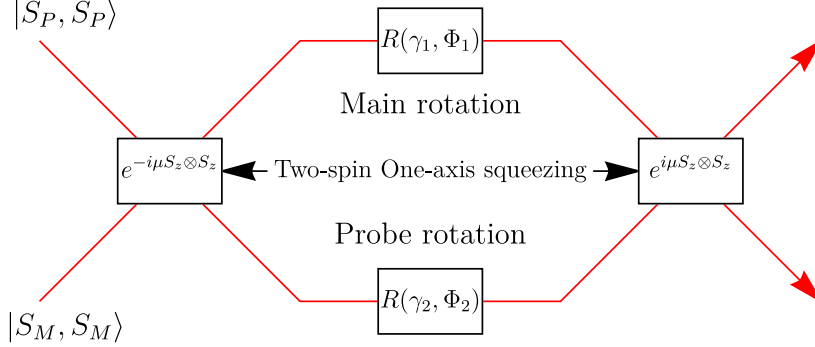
$|S_P, S_P\rangle$

$R(\gamma_1, \Phi_1)$

Main rotation

$e^{-i\mu S_z \otimes S_z}$

Two-spin One-axis squeezing

$e^{i\mu S_z \otimes S_z}$

Probe rotation

$R(\gamma_2, \Phi_2)$

$|S_M, S_M\rangle$